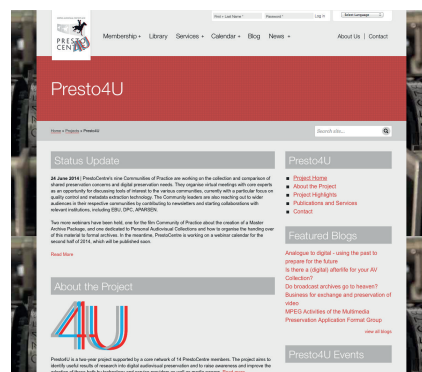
PRESTO CENTRE

First / Last Name* Password* Log in Select Language

Membership ▾ Library Services ▾ Calendar ▾ Blog News ▾ About Us | Contact

Presto4U

Home » Projects » Presto4U

Search site...

Status Update

24 June 2014 | PrestoCentre's nine Communities of Practice are working on the collection and comparison of shared preservation concerns and digital preservation needs. They organise virtual meetings with core experts as an opportunity for discussing tools of interest to the various communities, currently with a particular focus on quality control and metadata extraction technology. The Community leaders are also reaching out to wider audiences in their respective communities by contributing to newsletters and starting collaborations with relevant institutions, including EBU, DPC, APARSEN.

Two more webinars have been held, one for the film Community of Practice about the creation of a Master Archive Package, and one dedicated to Personal Audiovisual Collections and how to organise the handing over of this material to formal archives. In the meantime, PrestoCentre is working on a webinar calendar for the second half of 2014, which will be published soon.

Read More

About the Project

4U

Presto4U is a two-year project supported by a core network of 14 PrestoCentre members. The project aims to identify useful results of research into digital audiovisual preservation and to raise awareness and improve the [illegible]

Presto4U

■ Project Home
■ About the Project
■ Project Highlights
■ Publications and Services
■ Contact

Featured Blogs

Analogue to digital - using the past to prepare for the future
Is there a (digital) afterlife for your AV Collection?
Do broadcast archives go to heaven?
Business for exchange and preservation of video
MPEG Activities of the Multimedia Preservation Application Format Group

view all blogs

Presto4U Events